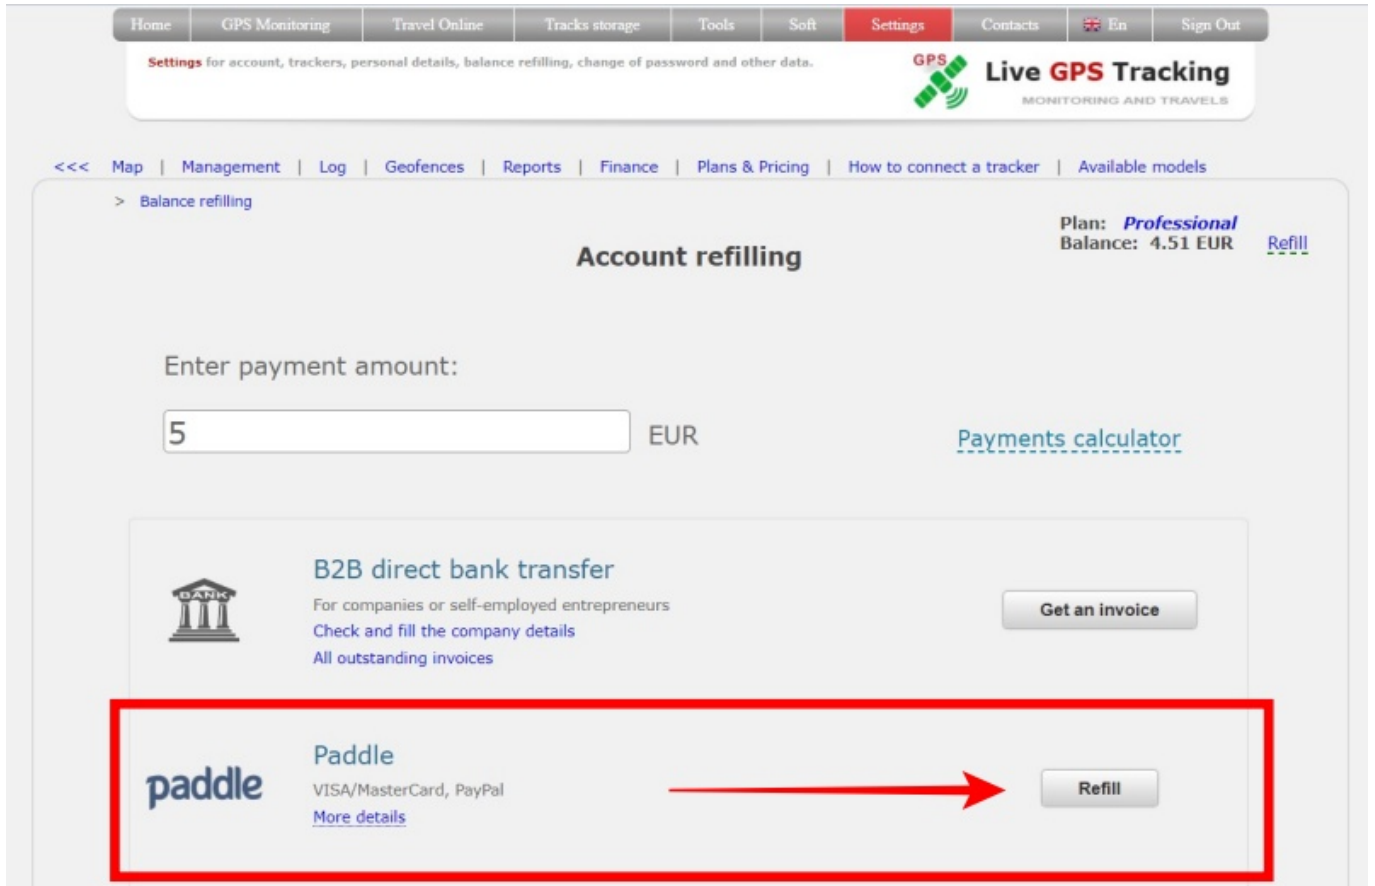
Home | GPS Monitoring | Travel Online | Tracks storage | Tools | Soft | Settings | Contacts | En | Sign Out

Settings for account, trackers, personal details, balance refilling, change of password and other data.

GPS Live GPS Tracking
MONITORING AND TRAVELS

<<< Map | Management | Log | Geofences | Reports | Finance | Plans & Pricing | How to connect a tracker | Available models

> Balance refilling

Plan: Professional
Balance: 4.51 EUR Refill

Account refilling

Enter payment amount:

5 EUR

Payments calculator

BANK

B2B direct bank transfer
For companies or self-employed entrepreneurs
Check and fill the company details
All outstanding invoices

Get an invoice

paddle

Paddle
VISA/MasterCard, PayPal
More details

Refill